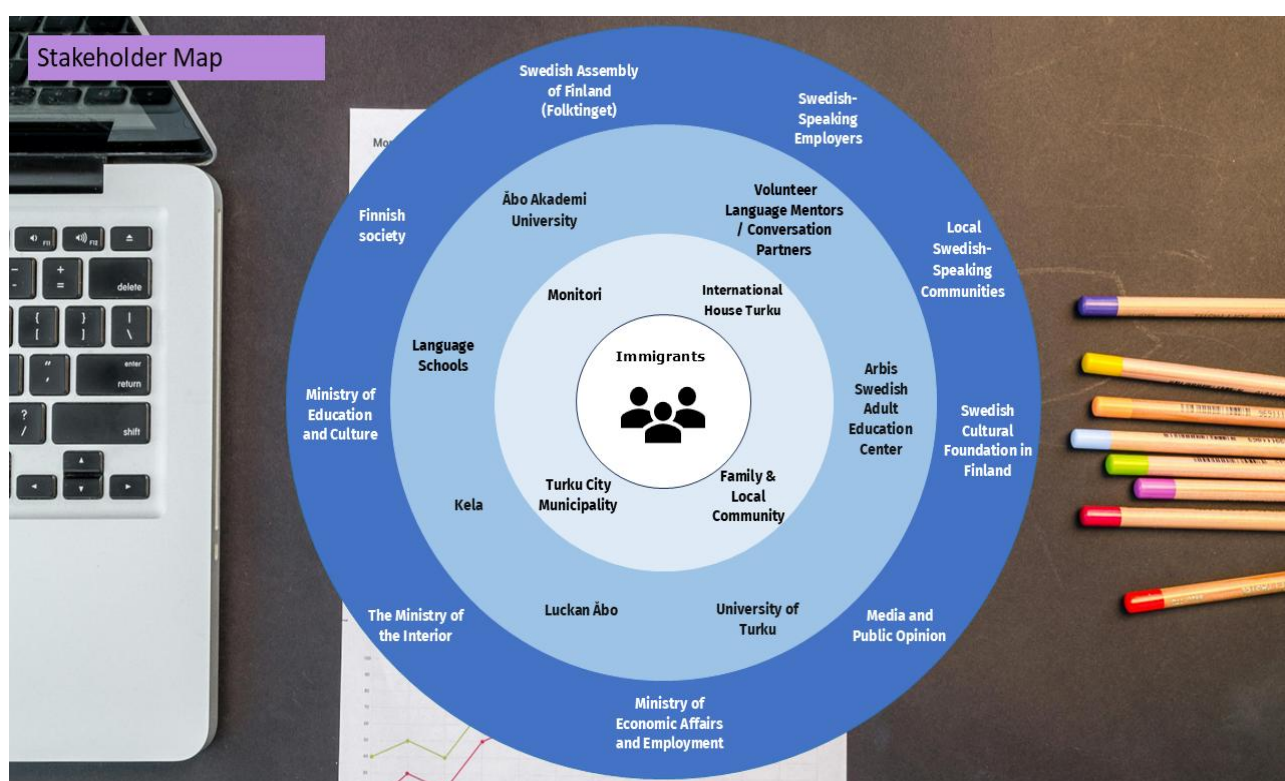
Stakeholder Map

Swedish Assembly of Finland (Folktinget)

Swedish-Speaking Employers

Local Swedish-Speaking Communities

Swedish Cultural Foundation in Finland

Media and Public Opinion

Ministry of Economic Affairs and Employment

The Ministry of the Interior

Ministry of Education and Culture

Finnish society

Åbo Akademi University

Volunteer Language Mentors / Conversation Partners

Arbis Swedish Adult Education Center

University of Turku

Luckan Åbo

Kela

Language Schools

Monitori

International House Turku

Family & Local Community

Turku City Municipality

Immigrants

delete

enter return

shift